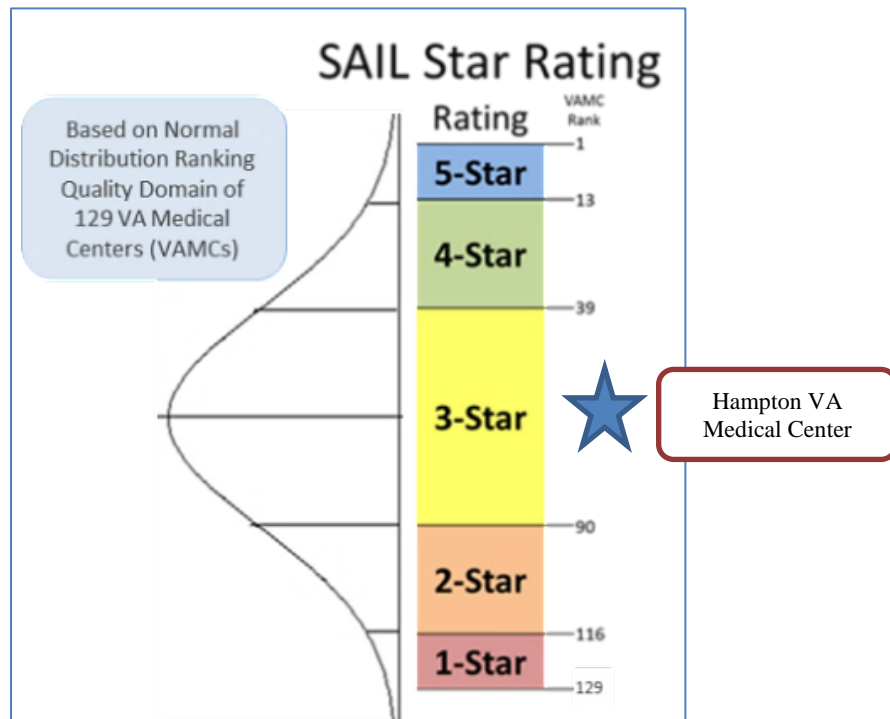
SAIL Star Rating

Based on Normal Distribution Ranking Quality Domain of 129 VA Medical Centers (VAMCs)

Rating

VAMC Rank

1

5-Star

13

4-Star

39

3-Star

90

2-Star

116

1-Star

129

Hampton VA Medical Center